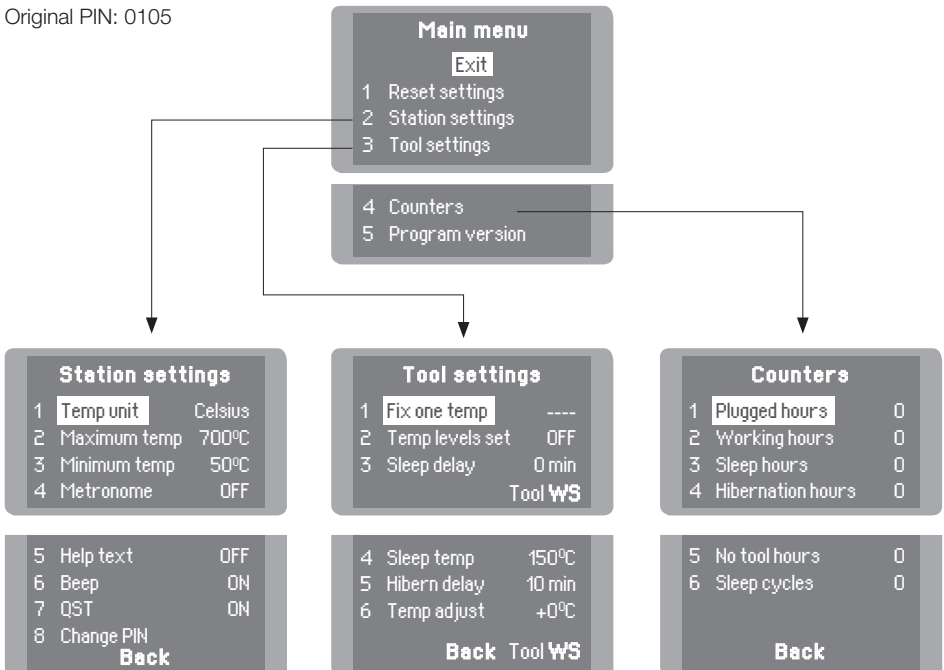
Original PIN: 0105

Main menu
Exit
1 Reset settings
2 Station settings
3 Tool settings

4 Counters
5 Program version

Station settings
1 Temp unit Celsius
2 Maximum temp 700ºC
3 Minimum temp 50ºC
4 Metronome OFF

5 Help text OFF
6 Beep ON
7 QST ON
8 Change PIN
Back

Tool settings
1 Fix one temp ----
2 Temp levels set OFF
3 Sleep delay 0 min
Tool WS

4 Sleep temp 150ºC
5 Hibern delay 10 min
6 Temp adjust +0ºC
Back Tool WS

Counters
1 Plugged hours 0
2 Working hours 0
3 Sleep hours 0
4 Hibernation hours 0

5 No tool hours 0
6 Sleep cycles 0
Back